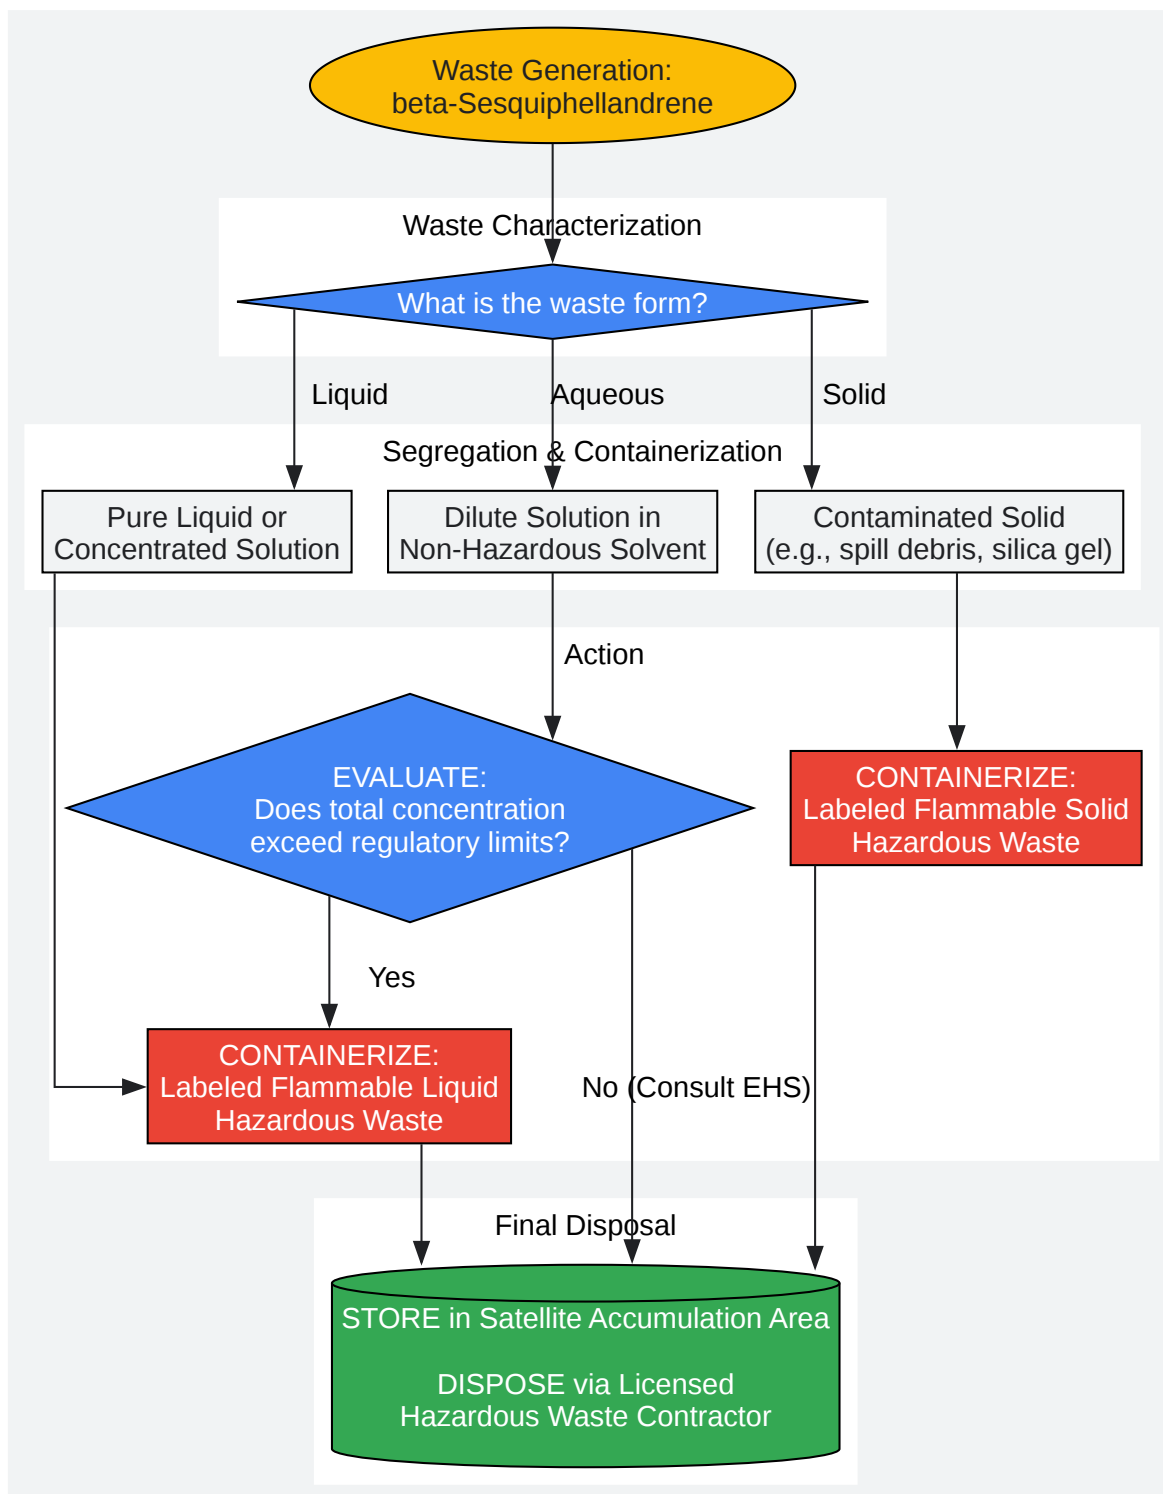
Waste Generation:
beta-Sesquiphellandrene

Waste Characterization

What is the waste form?

Liquid

Aqueous

Solid

Segregation & Containerization

Pure Liquid or Concentrated Solution

Dilute Solution in Non-Hazardous Solvent

Contaminated Solid (e.g., spill debris, silica gel)

Action

EVALUATE:
Does total concentration exceed regulatory limits?

CONTAINERIZE:
Labeled Flammable Solid Hazardous Waste

Yes

CONTAINERIZE:
Labeled Flammable Liquid Hazardous Waste

No (Consult EHS)

Final Disposal

STORE in Satellite Accumulation Area

DISPOSE via Licensed Hazardous Waste Contractor